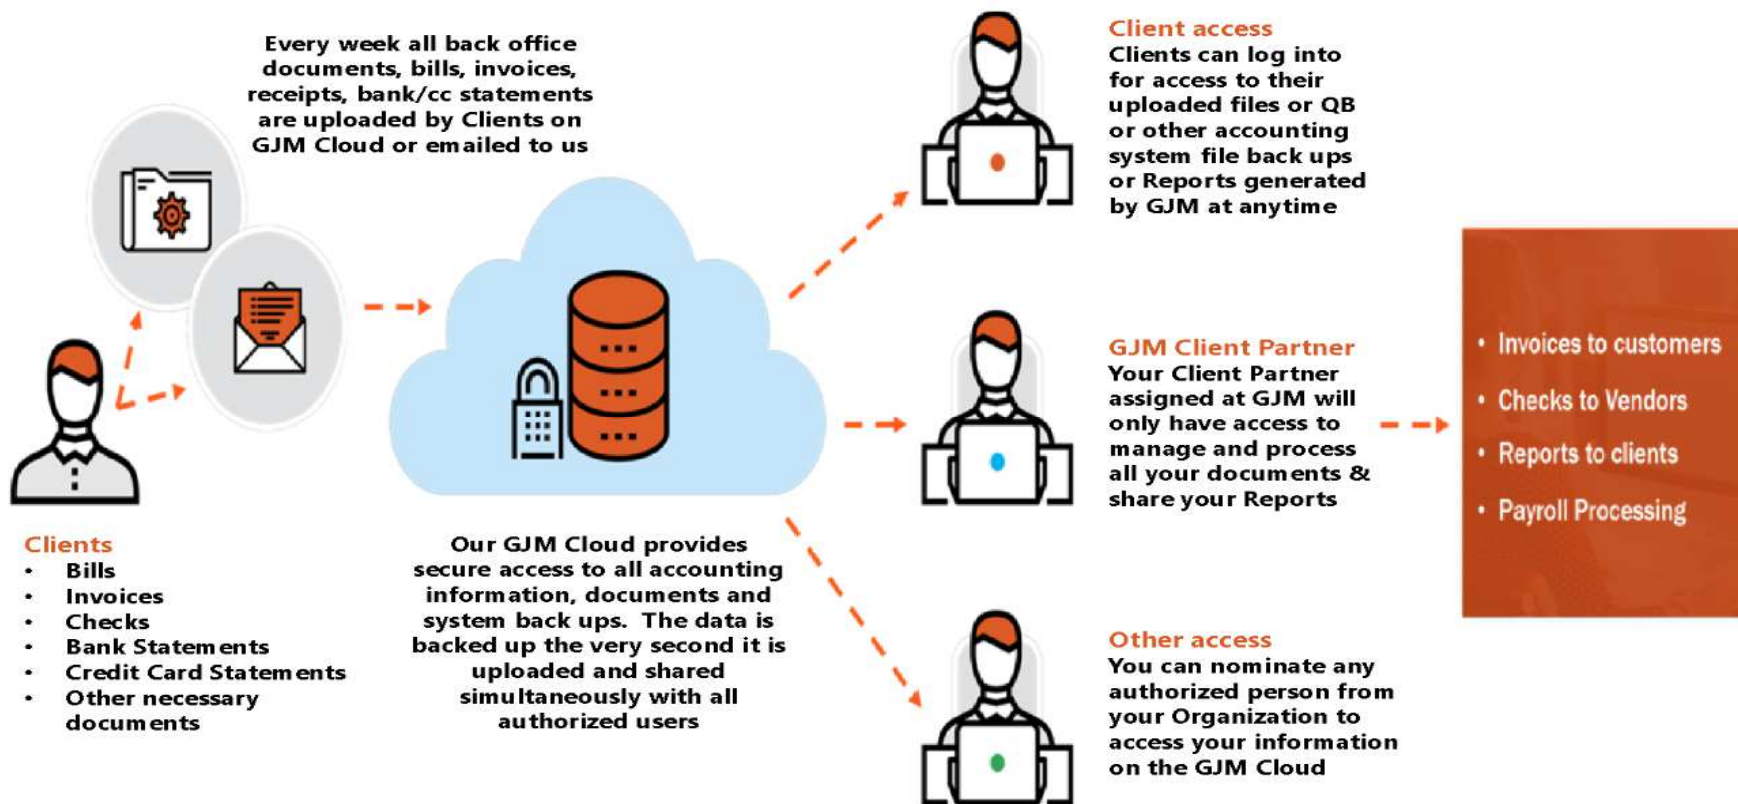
Every week all back office documents, bills, invoices, receipts, bank/cc statements are uploaded by Clients on GJM Cloud or emailed to us

Clients
- Bills
- Invoices
- Checks
- Bank Statements
- Credit Card Statements
- Other necessary documents

Our GJM Cloud provides secure access to all accounting information, documents and system back ups. The data is backed up the very second it is uploaded and shared simultaneously with all authorized users

Client access
Clients can log into for access to their uploaded files or QB or other accounting system file back ups or Reports generated by GJM at anytime

GJM Client Partner
Your Client Partner assigned at GJM will only have access to manage and process all your documents & share your Reports

Other access
You can nominate any authorized person from your Organization to access your information on the GJM Cloud

- Invoices to customers
- Checks to Vendors
- Reports to clients
- Payroll Processing